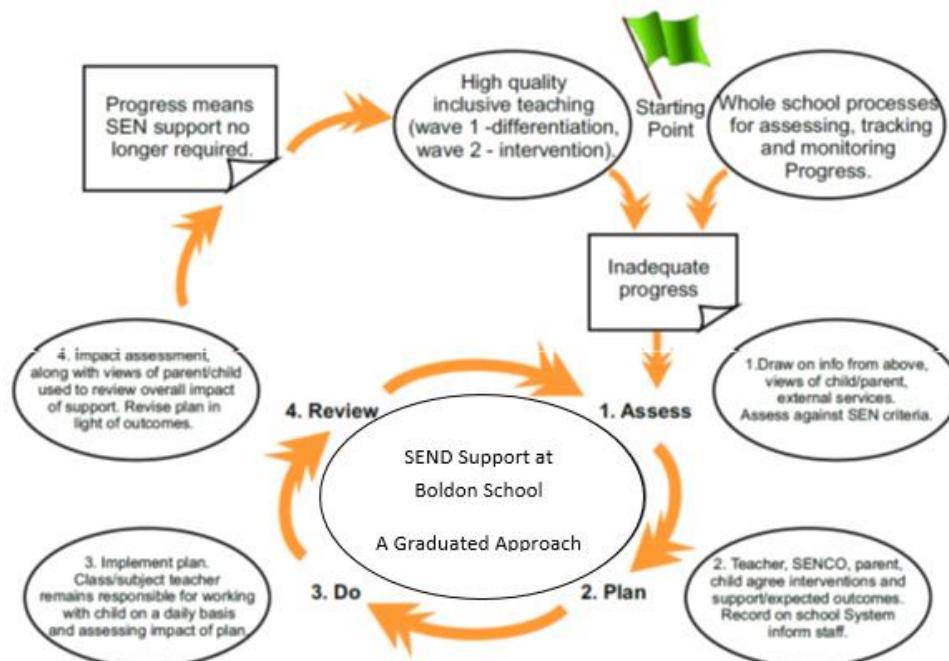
Progress means SEN support no longer required.

High quality inclusive teaching (wave 1 -differentiation, wave 2 - intervention).

Starting Point

Whole school processes for assessing, tracking and monitoring Progress.

Inadequate progress

1.Draw on info from above, views of child/parent, external services. Assess against SEN criteria.

1. Assess

4. Impact assessment, along with views of parent/child used to review overall impact of support. Revise plan in light of outcomes.

4. Review

SEND Support at Boldon School

A Graduated Approach

2. Teacher, SENCO, parent, child agree interventions and support/expected outcomes. Record on school System inform staff.

2. Plan

3. Implement plan. Class/subject teacher remains responsible for working with child on a daily basis and assessing impact of plan.

3. Do